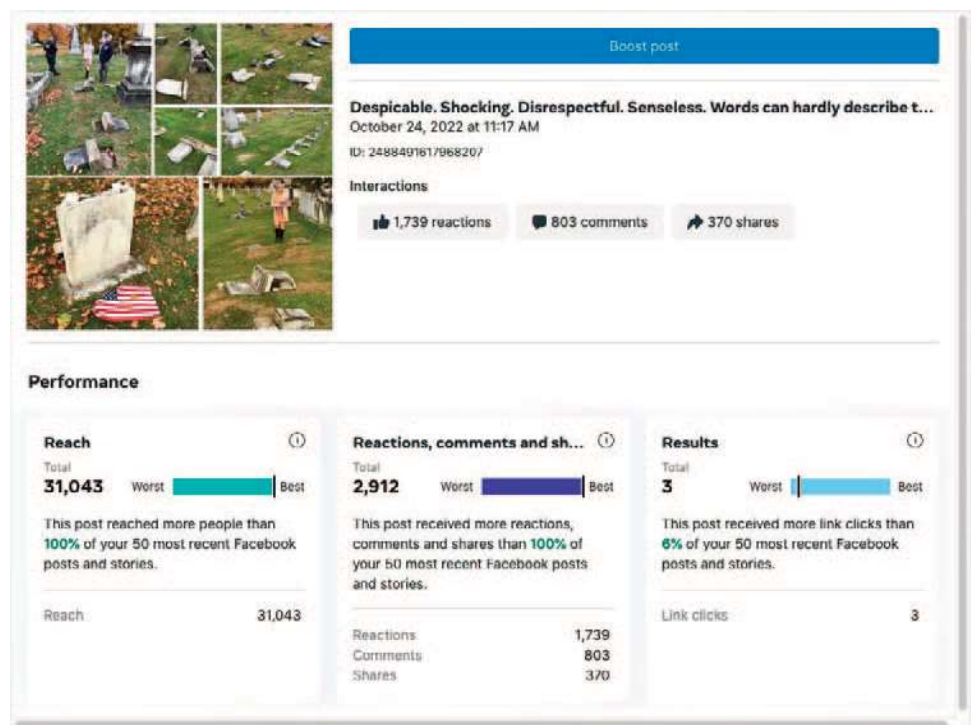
Boost post

Despicable. Shocking. Disrespectful. Senseless. Words can hardly describe t...
October 24, 2022 at 11:17 AM
ID: 2488491617968207

Interactions

1,739 reactions
803 comments
370 shares

Performance

Reach
Total
31,043 Worst Best
This post reached more people than 100% of your 50 most recent Facebook posts and stories.

| Reach | 31,043 |
|---|---|

Reactions, comments and sh...
Total
2,912 Worst Best
This post received more reactions, comments and shares than 100% of your 50 most recent Facebook posts and stories.

| Reactions | 1,739 |
|---|---|
| Comments | 803 |
| Shares | 370 |

Results
Total
3 Worst Best
This post received more link clicks than 6% of your 50 most recent Facebook posts and stories.

| Link clicks | 3 |
|---|---|